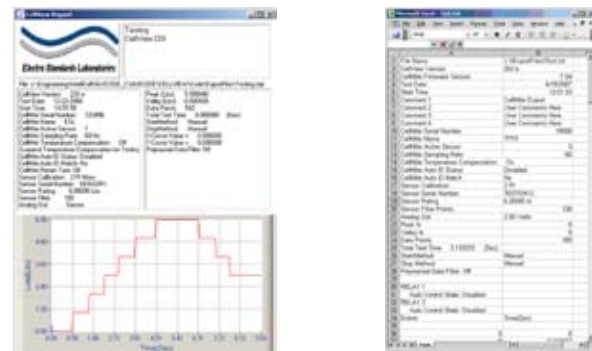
CellView Report

Electro Standards Laboratories

Testing
CellView 220

File: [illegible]
CellView Version: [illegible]
Test Date: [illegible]
Start Time: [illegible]
CellMite Serial Number: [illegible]
CellMite Name: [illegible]
CellMite Active Session: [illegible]
CellMite Sampling Rate: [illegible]
CellMite Temperature Compensation: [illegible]
CellMite Auto ID Status: Disabled
CellMite Auto ID Match: No
Sensor Calibration: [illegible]
Sensor Serial Number: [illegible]
Sensor Rating: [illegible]
Sensor Filter: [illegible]
Analog Out: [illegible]

Peak Zero: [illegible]
Valley Zero: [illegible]
Data Points: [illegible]
Total Test Time: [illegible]
StartMethod: Manual
StopMethod: Manual
Y Cursor Value: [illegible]
Y Cursor Value: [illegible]
Password Data Filter: Off

Time(Sec)

Microsoft Excel - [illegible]

| | A | B |
|---|---|---|
| 1 | File Name | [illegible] |
| 2 | CellView Version | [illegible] |
| 3 | CellMite Firmware Version | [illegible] |
| 4 | Test Date | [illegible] |
| 5 | Test Time | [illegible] |
| 6 | Comment 1 | CellMite Export |
| 7 | Comment 2 | User Comments Here |
| 8 | Comment 3 | User Comments Here |
| 9 | Comment 4 | User Comments Here |
| 10 | CellMite Serial Number | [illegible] |
| 11 | CellMite Name | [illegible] |
| 12 | CellMite Active Session | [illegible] |
| 13 | CellMite Sampling Rate | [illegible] |
| 14 | CellMite Temperature Compensation | On |
| 15 | CellMite Auto ID Status | Disabled |
| 16 | CellMite Auto ID Match | No |
| 17 | Sensor Calibration | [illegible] |
| 18 | Sensor Serial Number | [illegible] |
| 19 | Sensor Rating | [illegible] |
| 20 | Sensor Filter Points | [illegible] |
| 21 | Analog Out | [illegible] |
| 22 | Peak % | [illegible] |
| 23 | Valley % | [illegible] |
| 24 | Data Points | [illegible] |
| 25 | Total Test Time | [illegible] |
| 26 | StartMethod | Manual |
| 27 | Stop Method | Manual |
| 28 | Password Data Filter: Off | |
| 29 | | |
| 30 | RELAY 1 | |
| 31 | Auto Control State: Disabled | |
| 32 | RELAY 2 | |
| 33 | Auto Control State: Disabled | |
| 34 | Events | Time(Sec) |